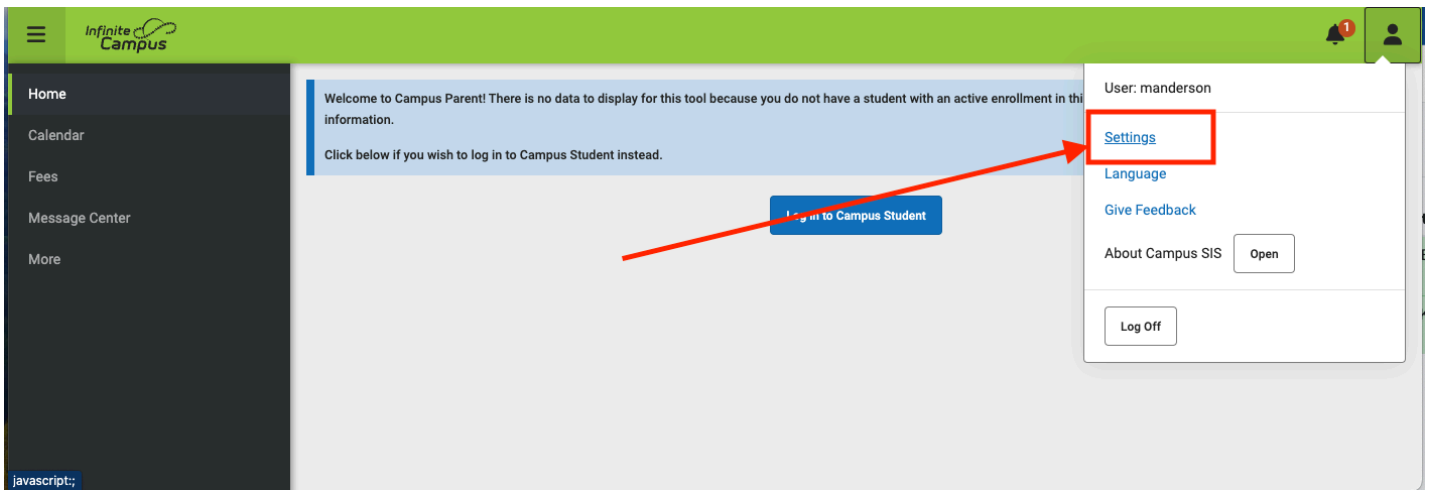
Infinite Campus

1

Home
Calendar
Fees
Message Center
More

Welcome to Campus Parent! There is no data to display for this tool because you do not have a student with an active enrollment in thi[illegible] information.

Click below if you wish to log in to Campus Student instead.

Log in to Campus Student

User: manderson

Settings

Language

Give Feedback

About Campus SIS Open

Log Off

javascript:;